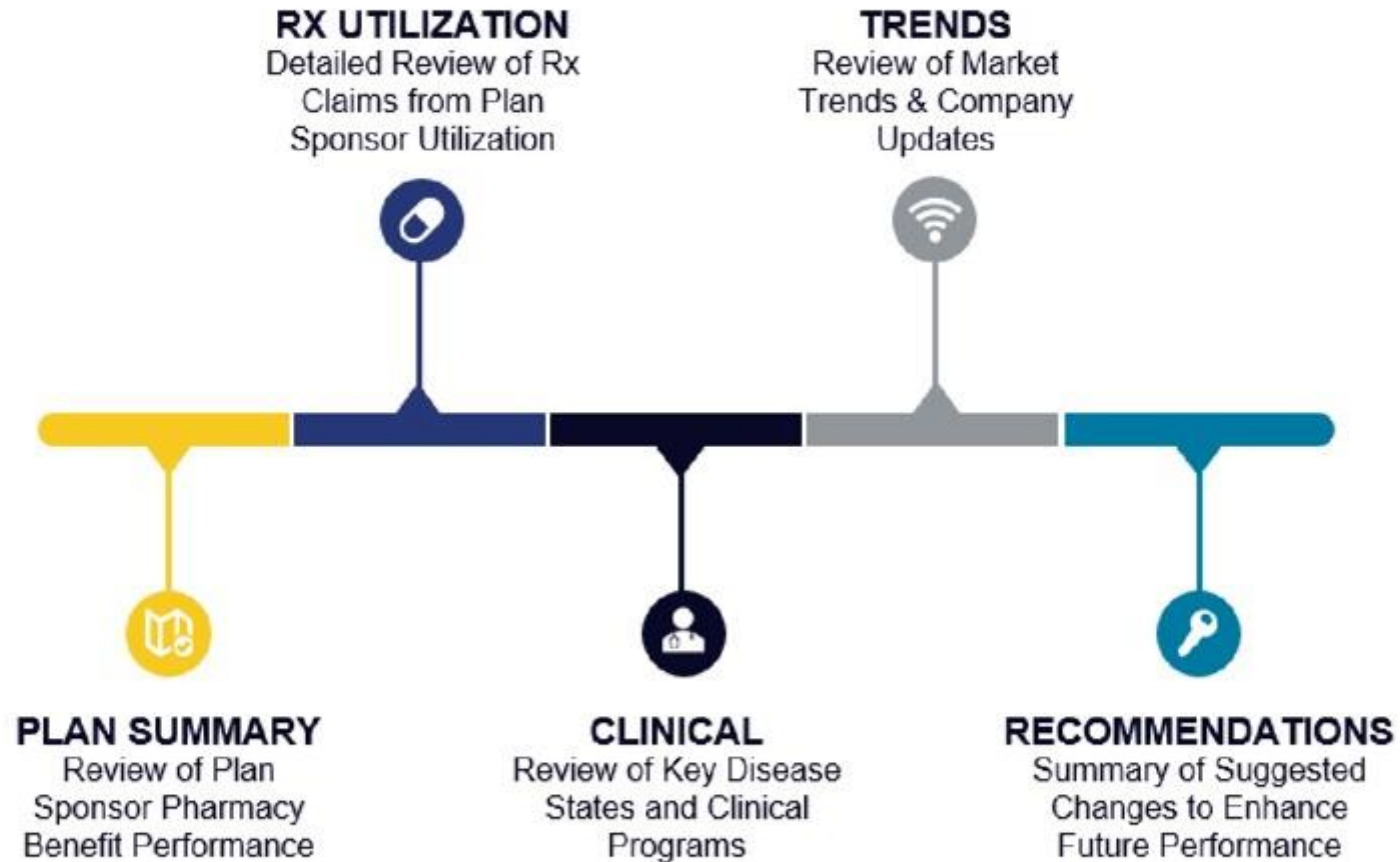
PLAN SUMMARY
Review of Plan Sponsor Pharmacy Benefit Performance

RX UTILIZATION
Detailed Review of Rx Claims from Plan Sponsor Utilization

CLINICAL
Review of Key Disease States and Clinical Programs

TRENDS
Review of Market Trends & Company Updates

RECOMMENDATIONS
Summary of Suggested Changes to Enhance Future Performance